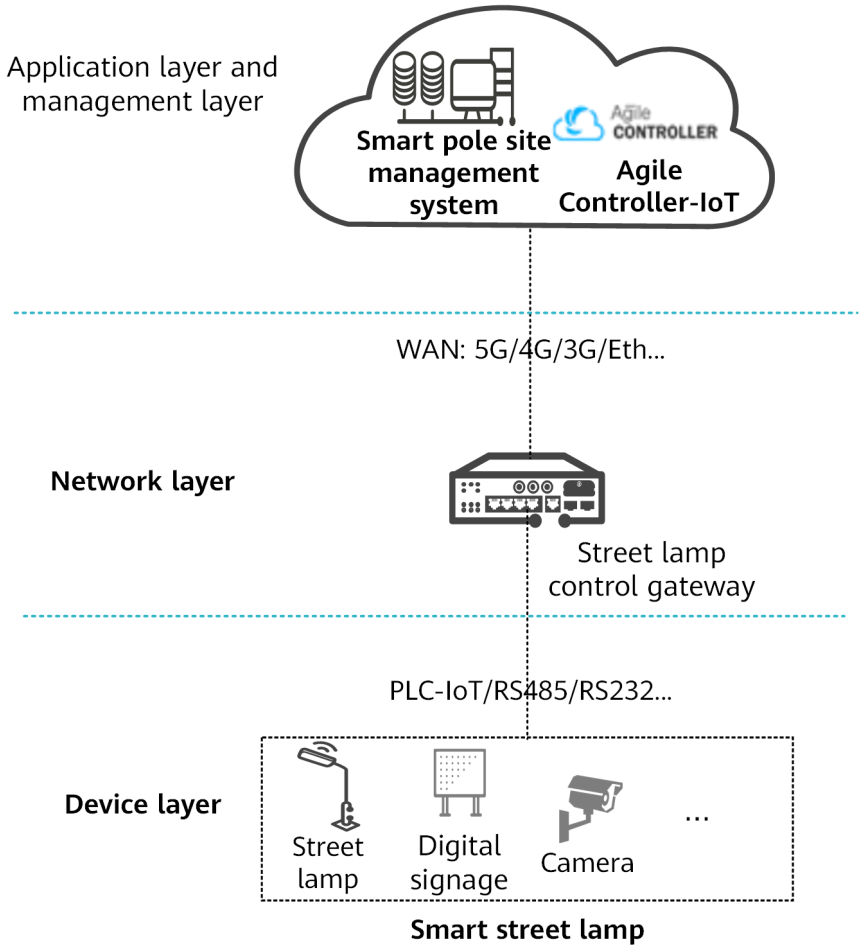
Application layer and management layer

Agile CONTROLLER

Smart pole site management system

Agile Controller-IoT

WAN: 5G/4G/3G/Eth...

Network layer

Street lamp control gateway

PLC-IoT/RS485/RS232...

Device layer

Street lamp

Digital signage

Camera

...

Smart street lamp